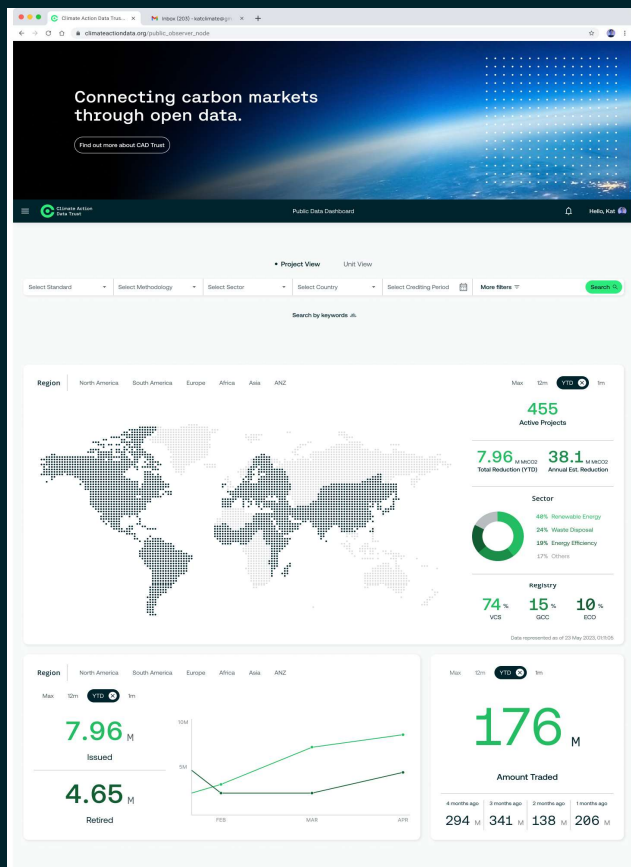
Climate Action Data Trus... ×
Inbox (203) - katclimate@gm... ×
+
climateactiondata.org/public_observer_node

Connecting carbon markets through open data.

Find out more about CAD Trust

Climate Action Data Trust

Public Data Dashboard

Hello, Kat

• Project View   Unit View

Select Standard | Select Methodology | Select Sector | Select Country | Select Crediting Period | More filters | Search

Search by keywords

Region | North America | South America | Europe | Africa | Asia | ANZ

Max | 12m | YTD | 1m

455
Active Projects

7.96 M MtCO2
Total Reduction (YTD)

38.1 M MtCO2
Annual Est. Reduction

Sector

48% Renewable Energy
24% Waste Disposal
19% Energy Efficiency
17% Others

Registry

74 %
VCS

15 %
GCC

10 %
ECO

Data represented as of 23 May 2023, 01:11:05

Region | North America | South America | Europe | Africa | Asia | ANZ

Max | 12m | YTD | 1m

7.96 M
Issued

4.65 M
Retired

10M
5M
FEB
MAR
APR

Max | 12m | YTD | 1m

176 M

Amount Traded

| 4 months ago | 3 months ago | 2 months ago | 1 months ago |
|---|---|---|---|
| 294 M | 341 M | 138 M | 206 M |